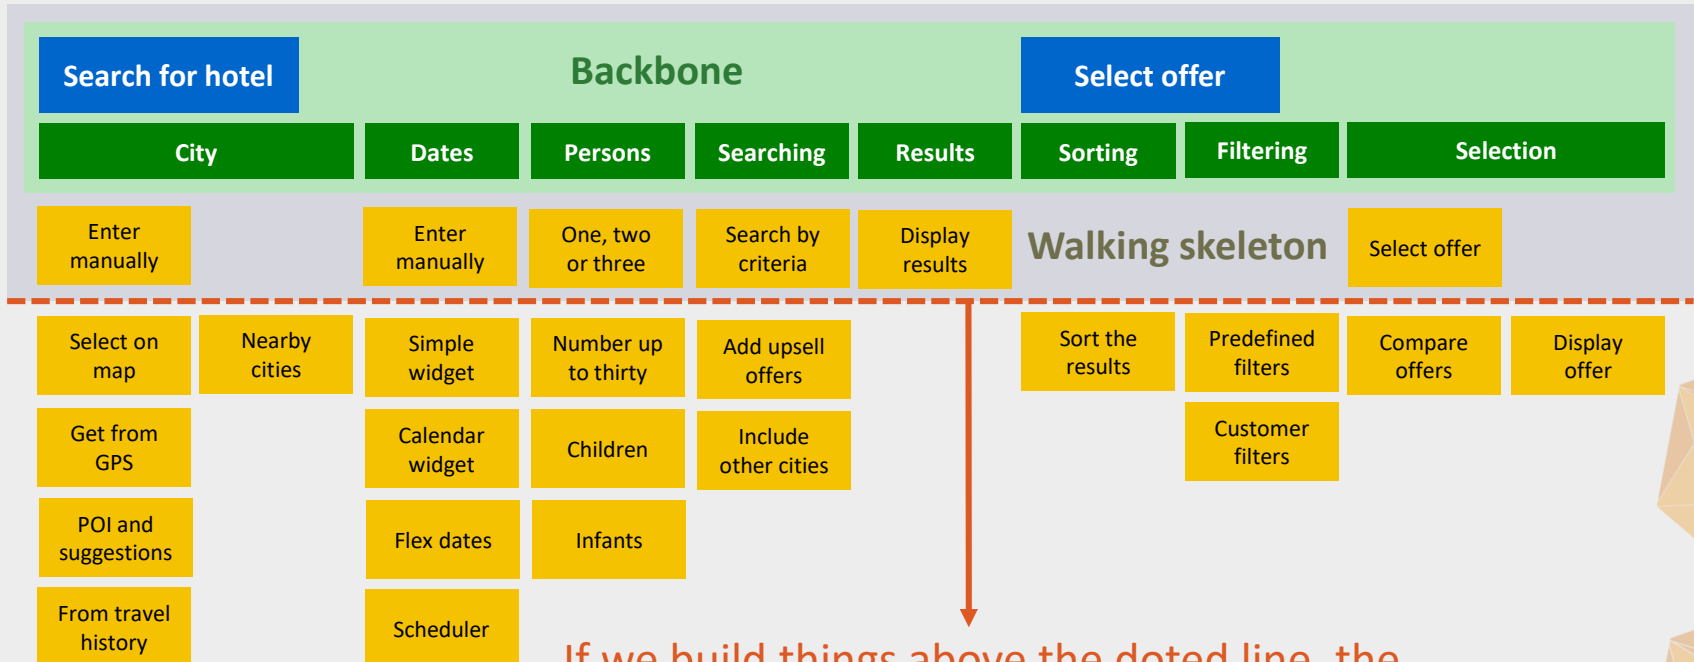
Search for hotel

Backbone

Select offer

| City | Dates | Persons | Searching | Results | Sorting | Filtering | Selection |
|---|---|---|---|---|---|---|---|

Enter manually

Enter manually

One, two or three

Search by criteria

Display results

Walking skeleton

Select offer

Select on map

Nearby cities

Simple widget

Number up to thirty

Add upsell offers

Sort the results

Predefined filters

Compare offers

Display offer

Get from GPS

Calendar widget

Children

Include other cities

Customer filters

POI and suggestions

Flex dates

Infants

From travel history

Scheduler

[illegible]